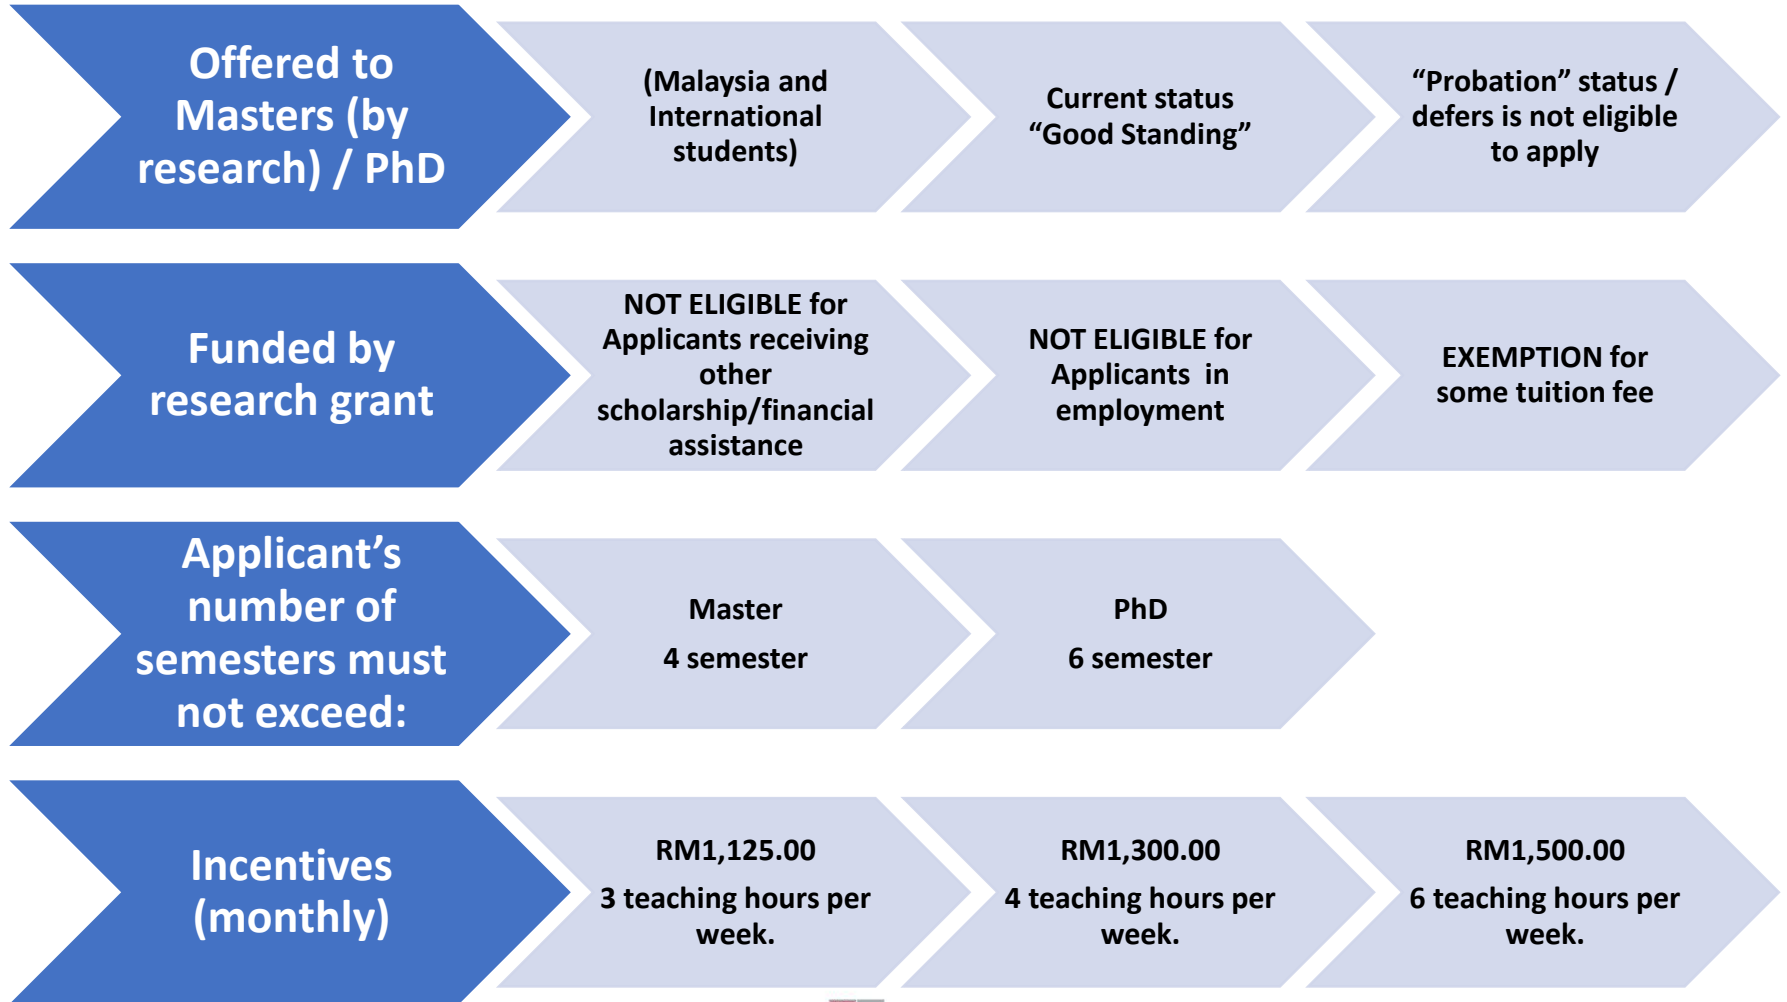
Offered to Masters (by research) / PhD

(Malaysia and International students)

Current status “Good Standing”

“Probation” status / defers is not eligible to apply

Funded by research grant

NOT ELIGIBLE for Applicants receiving other scholarship/financial assistance

NOT ELIGIBLE for Applicants in employment

EXEMPTION for some tuition fee

Applicant’s number of semesters must not exceed:

Master

4 semester

PhD

6 semester

Incentives (monthly)

RM1,125.00

3 teaching hours per week.

RM1,300.00

4 teaching hours per week.

RM1,500.00

6 teaching hours per week.